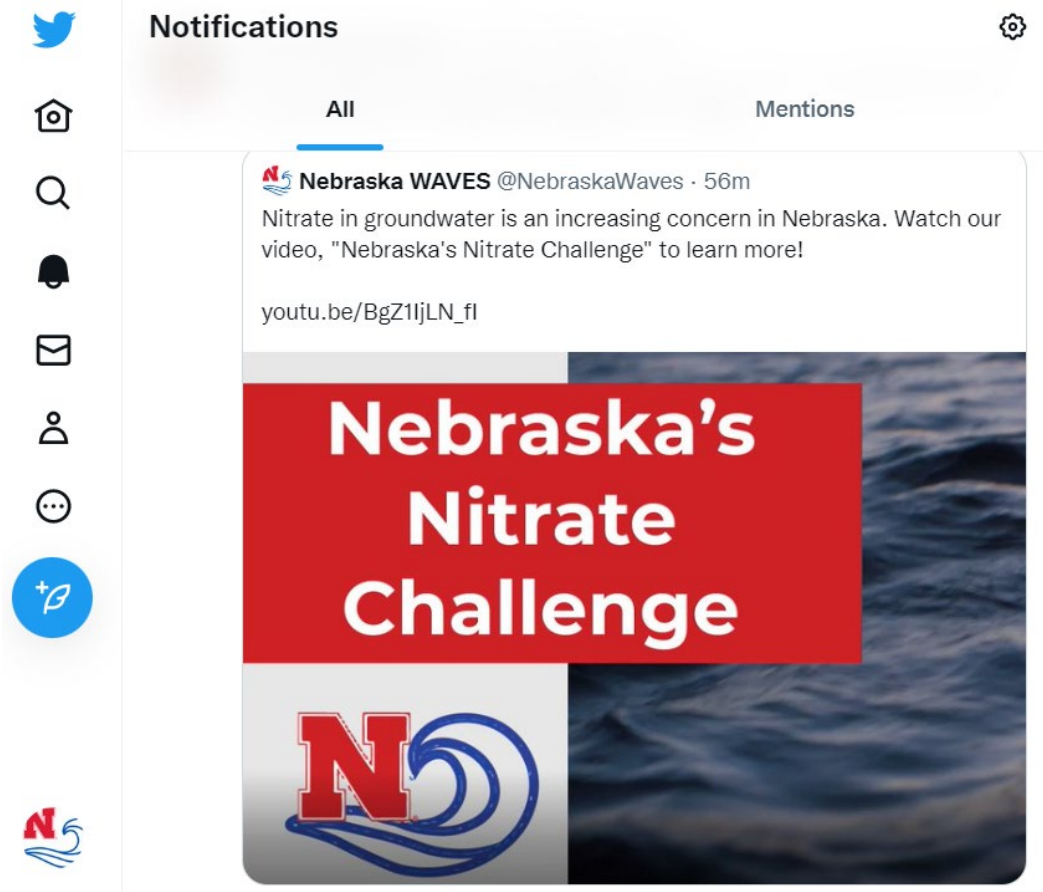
Notifications

All

Mentions

Nebraska WAVES @NebraskaWaves · 56m

Nitrate in groundwater is an increasing concern in Nebraska. Watch our video, "Nebraska's Nitrate Challenge" to learn more!

youtu.be/BgZ1IjLN_fI

Nebraska's Nitrate Challenge

N